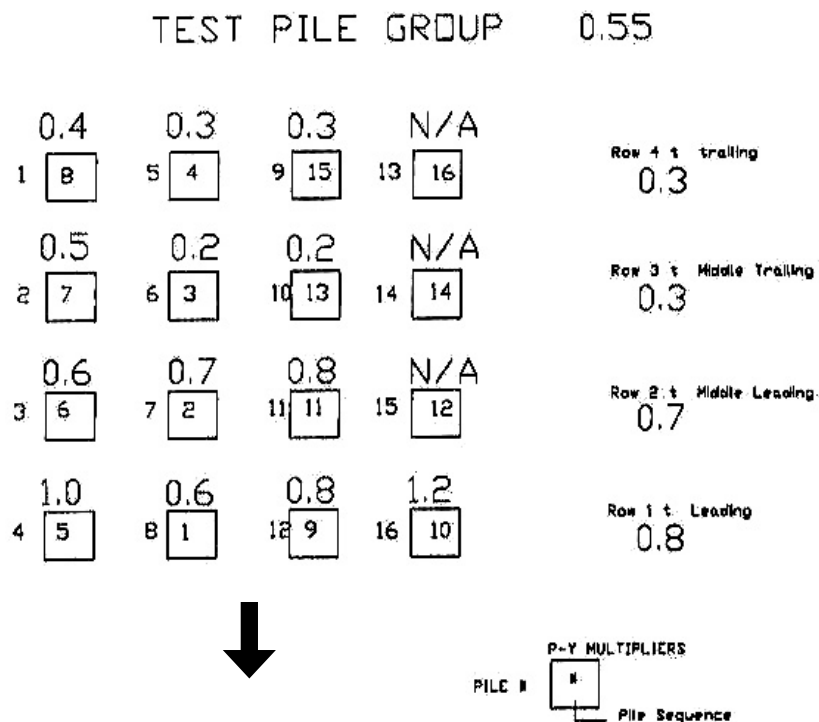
TEST PILE GROUP 0.55

| 0.4 | 0.3 | 0.3 | N/A |
|---|---|---|---|
| 1 [8] | 5 [4] | 9 [15] | 13 [16] |

Row 4 t trailing
0.3

| 0.5 | 0.2 | 0.2 | N/A |
|---|---|---|---|
| 2 [7] | 6 [3] | 10 [13] | 14 [14] |

Row 3 t Middle Trailing
0.3

| 0.6 | 0.7 | 0.8 | N/A |
|---|---|---|---|
| 3 [6] | 7 [2] | 11 [11] | 15 [12] |

Row 2 t Middle Leading
0.7

| 1.0 | 0.6 | 0.8 | 1.2 |
|---|---|---|---|
| 4 [5] | 8 [1] | 12 [9] | 16 [10] |

Row 1 t Leading
0.8

P-Y MULTIPLIERS
PILE # [N]
Pile Sequence